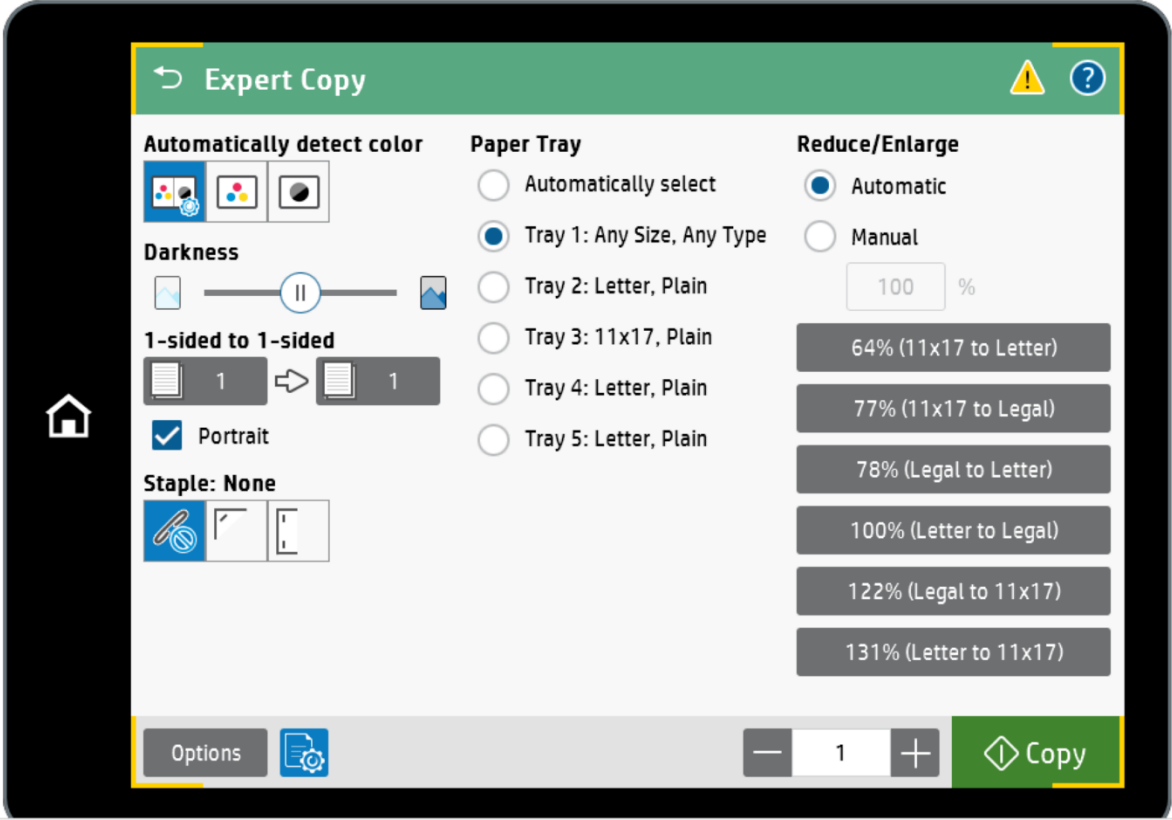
Expert Copy

Automatically detect color

Darkness

1-sided to 1-sided

1

1

Portrait

Staple: None

Paper Tray

Automatically select

Tray 1: Any Size, Any Type

Tray 2: Letter, Plain

Tray 3: 11x17, Plain

Tray 4: Letter, Plain

Tray 5: Letter, Plain

Reduce/Enlarge

Automatic

Manual

100 %

64% (11x17 to Letter)

77% (11x17 to Legal)

78% (Legal to Letter)

100% (Letter to Legal)

122% (Legal to 11x17)

131% (Letter to 11x17)

Options

1

Copy